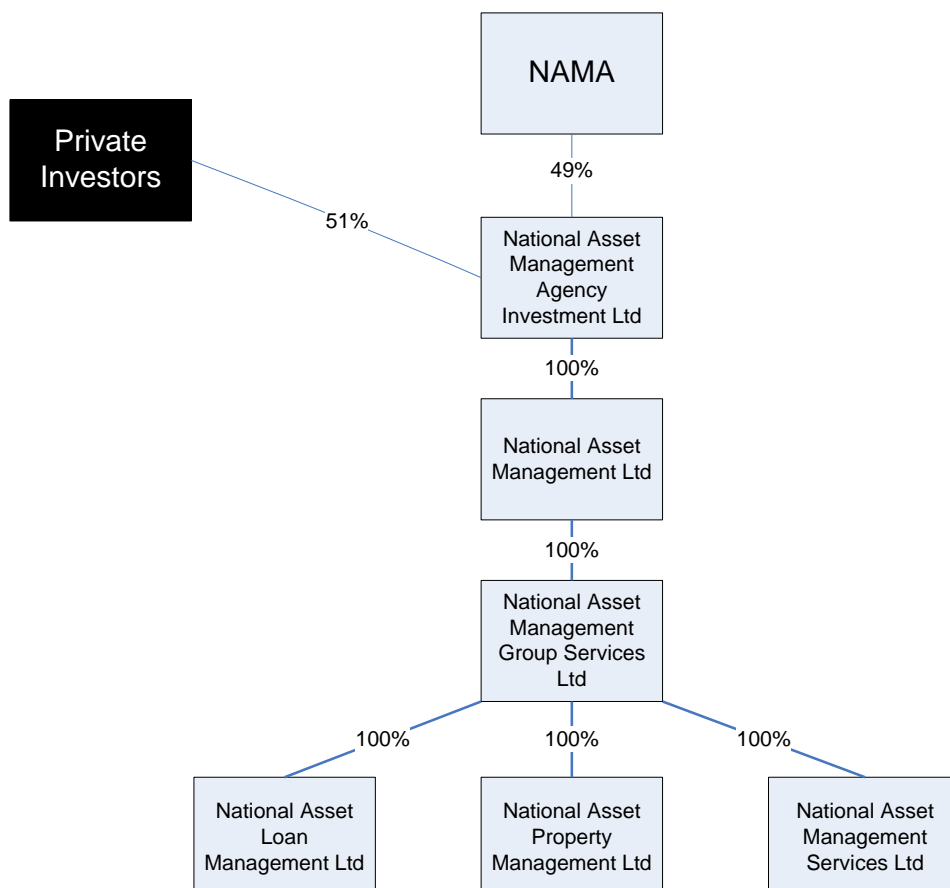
NAMA

Private Investors

51%

49%

National Asset Management Agency Investment Ltd

100%

National Asset Management Ltd

100%

National Asset Management Group Services Ltd

100%

100%

100%

National Asset Loan Management Ltd

National Asset Property Management Ltd

National Asset Management Services Ltd